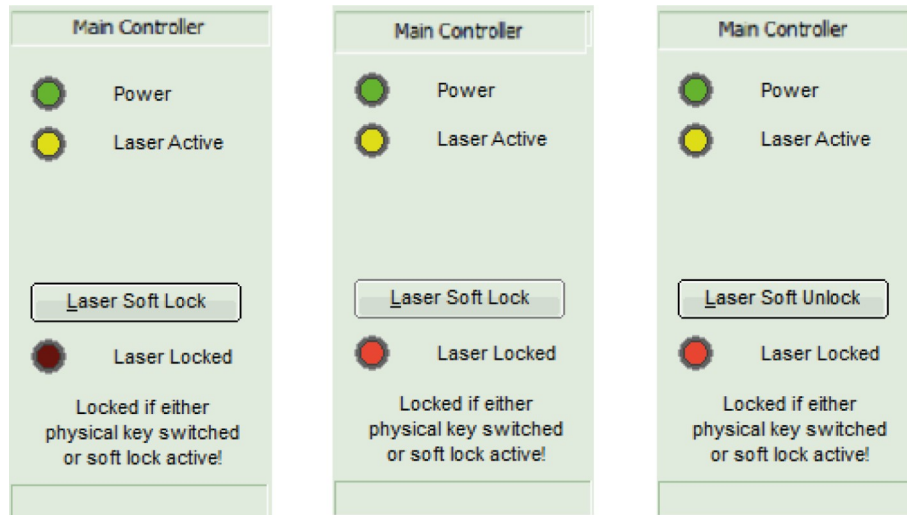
Main Controller

Power

Laser Active

Laser Soft Lock

Laser Locked

Locked if either physical key switched or soft lock active!

Main Controller

Power

Laser Active

Laser Soft Lock

Laser Locked

Locked if either physical key switched or soft lock active!

Main Controller

Power

Laser Active

Laser Soft Unlock

Laser Locked

Locked if either physical key switched or soft lock active!